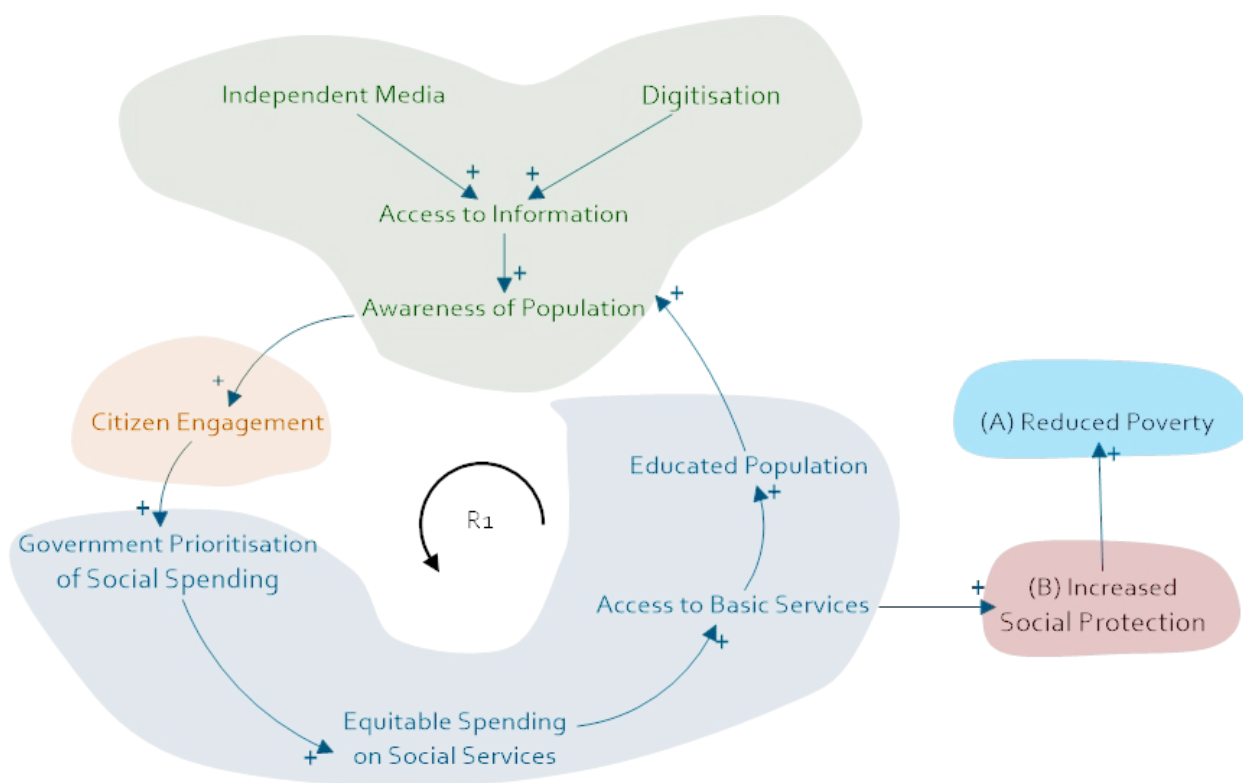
Independent Media

Digitisation

+

+

Access to Information

+

Awareness of Population

+

+

Citizen Engagement

(A) Reduced Poverty

+

Educated Population

+

R1

+

Government Prioritisation of Social Spending

+

(B) Increased Social Protection

Access to Basic Services

+

Equitable Spending on Social Services

+